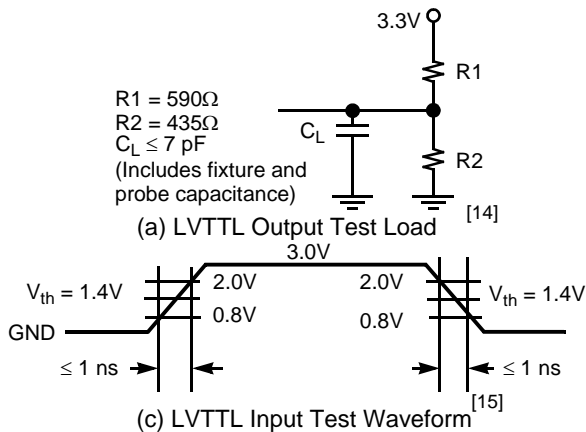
3.3V

R1

R1 = 590Ω
R2 = 435Ω
$C_L \leq 7$ pF
(Includes fixture and probe capacitance)

$C_L$

R2

[14]

(a) LVTTL Output Test Load

3.0V

$V_{th}$ = 1.4V

2.0V

2.0V

$V_{th}$ = 1.4V

0.8V

0.8V

GND

≤ 1 ns

≤ 1 ns

(c) LVTTL Input Test Waveform$^{[15]}$